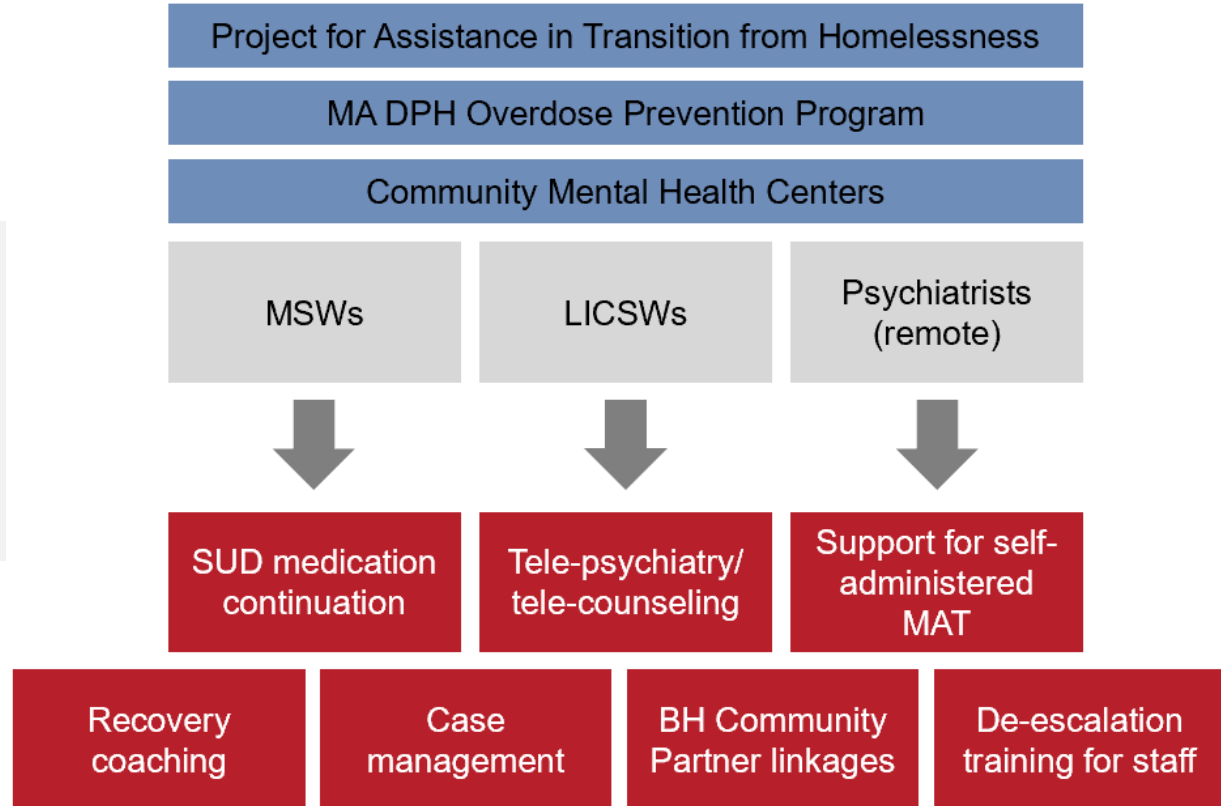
Project for Assistance in Transition from Homelessness

MA DPH Overdose Prevention Program

Community Mental Health Centers

MSWs

LICSWs

Psychiatrists (remote)

SUD medication continuation

Tele-psychiatry/ tele-counseling

Support for self-administered MAT

Recovery coaching

Case management

BH Community Partner linkages

De-escalation training for staff